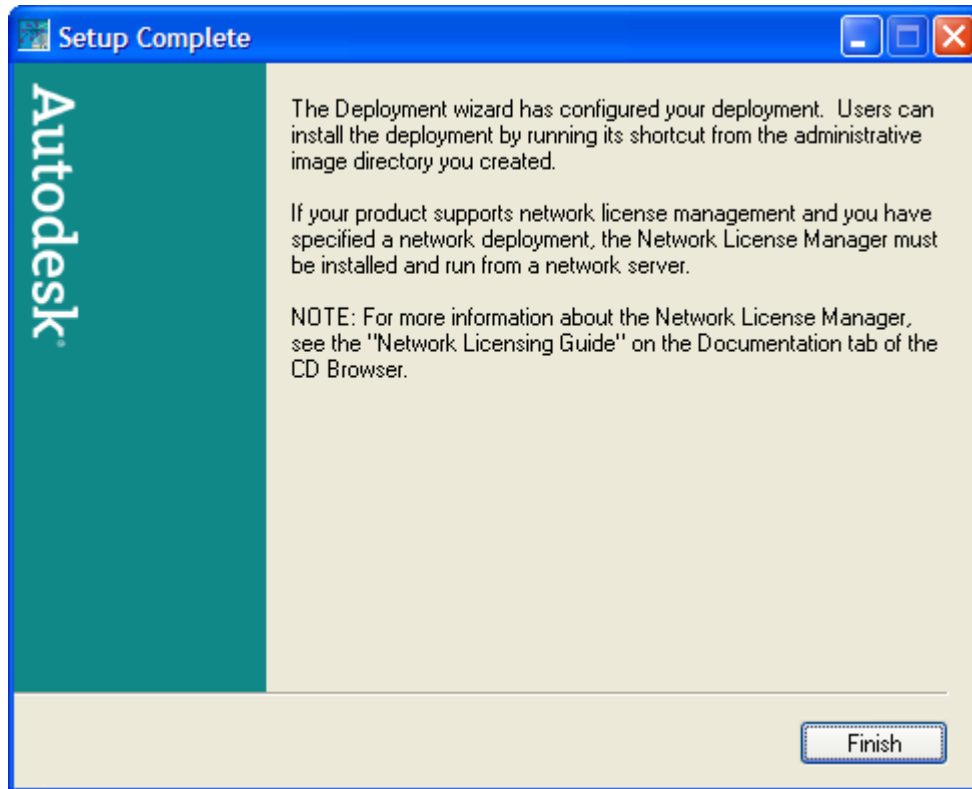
Setup Complete

Autodesk®

The Deployment wizard has configured your deployment. Users can install the deployment by running its shortcut from the administrative image directory you created.

If your product supports network license management and you have specified a network deployment, the Network License Manager must be installed and run from a network server.

NOTE: For more information about the Network License Manager, see the "Network Licensing Guide" on the Documentation tab of the CD Browser.

Finish